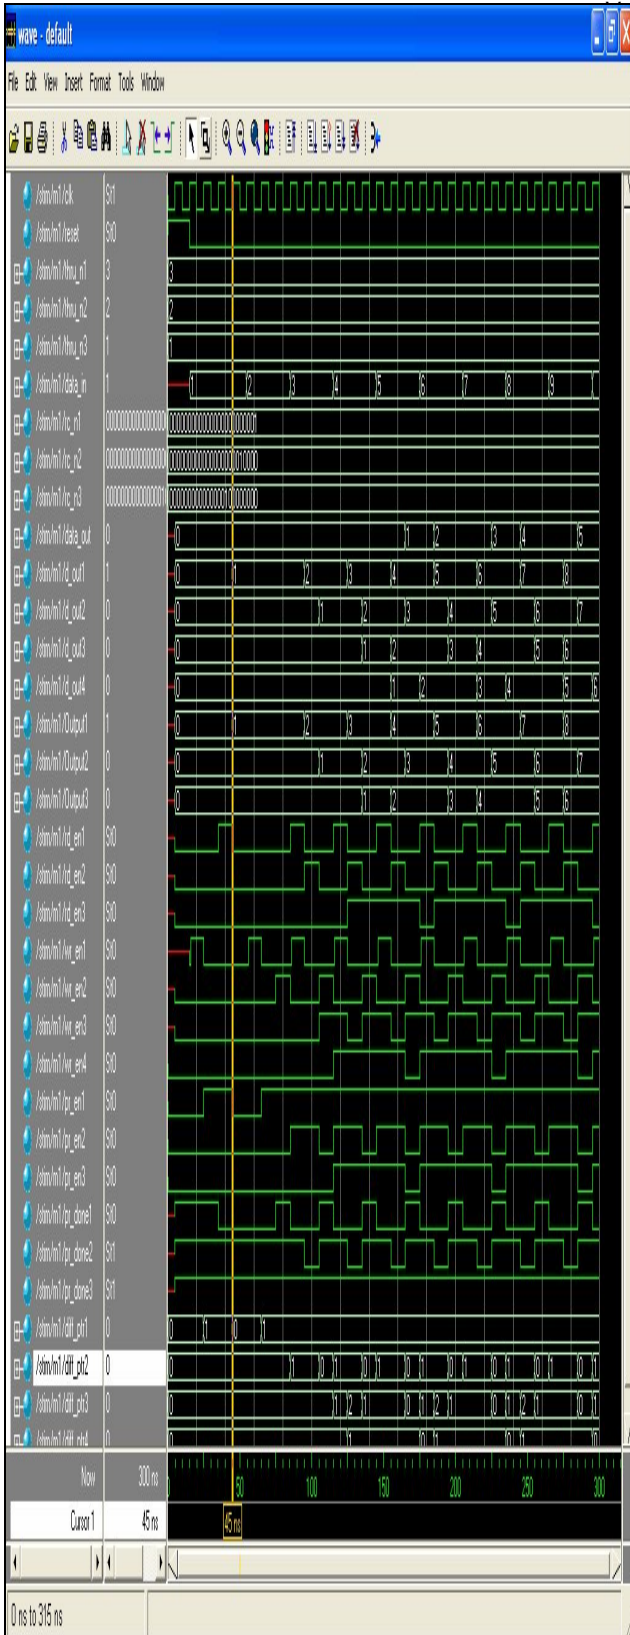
wave - default

File Edit View Insert Format Tools Window

/stim/m1/clk St1
/stim/m1/reset St0
/stim/m1/thru_n1 3 3
/stim/m1/thru_n2 2 2
/stim/m1/thru_n3 1 1
/stim/m1/data_in 1 1 2 3 4 5 6 7 8 9 1
/stim/m1/rc_n1 000000000000000 000000000000000001
/stim/m1/rc_n2 000000000000000 000000000000001000
/stim/m1/rc_n3 000000000000000 000000000000000000
/stim/m1/data_out 0 0 1 2 3 4 5
/stim/m1/d_out1 1 0 1 2 3 4 5 6 7 8
/stim/m1/d_out2 0 0 1 2 3 4 5 6 7
/stim/m1/d_out3 0 0 1 2 3 4 5 6
/stim/m1/d_out4 0 0 1 2 3 4 5 6
/stim/m1/Output1 1 0 1 2 3 4 5 6 7 8
/stim/m1/Output2 0 0 1 2 3 4 5 6 7
/stim/m1/Output3 0 0 1 2 3 4 5 6
/stim/m1/rd_en1 St0
/stim/m1/rd_en2 St0
/stim/m1/rd_en3 St0
/stim/m1/wr_en1 St0
/stim/m1/wr_en2 St0
/stim/m1/wr_en3 St0
/stim/m1/wr_en4 St0
/stim/m1/pr_en1 St0
/stim/m1/pr_en2 St0
/stim/m1/pr_en3 St0
/stim/m1/pr_done1 St0
/stim/m1/pr_done2 St1
/stim/m1/pr_done3 St1
/stim/m1/diff_pr1 0 0 1 0 1
/stim/m1/diff_pr2 0 0 1 0 1 0 1 0 1 0 1 0 1 0 1 0 1
/stim/m1/diff_pr3 0 0 1 2 1 0 1 2 1 0 1 2 1 0 1
/stim/m1/diff_pr4 0 0 1 0 1 0 1 0

Now 300 ns 50 100 150 200 250 300
Cursor 1 45 ns 45 ns

0 ns to 315 ns